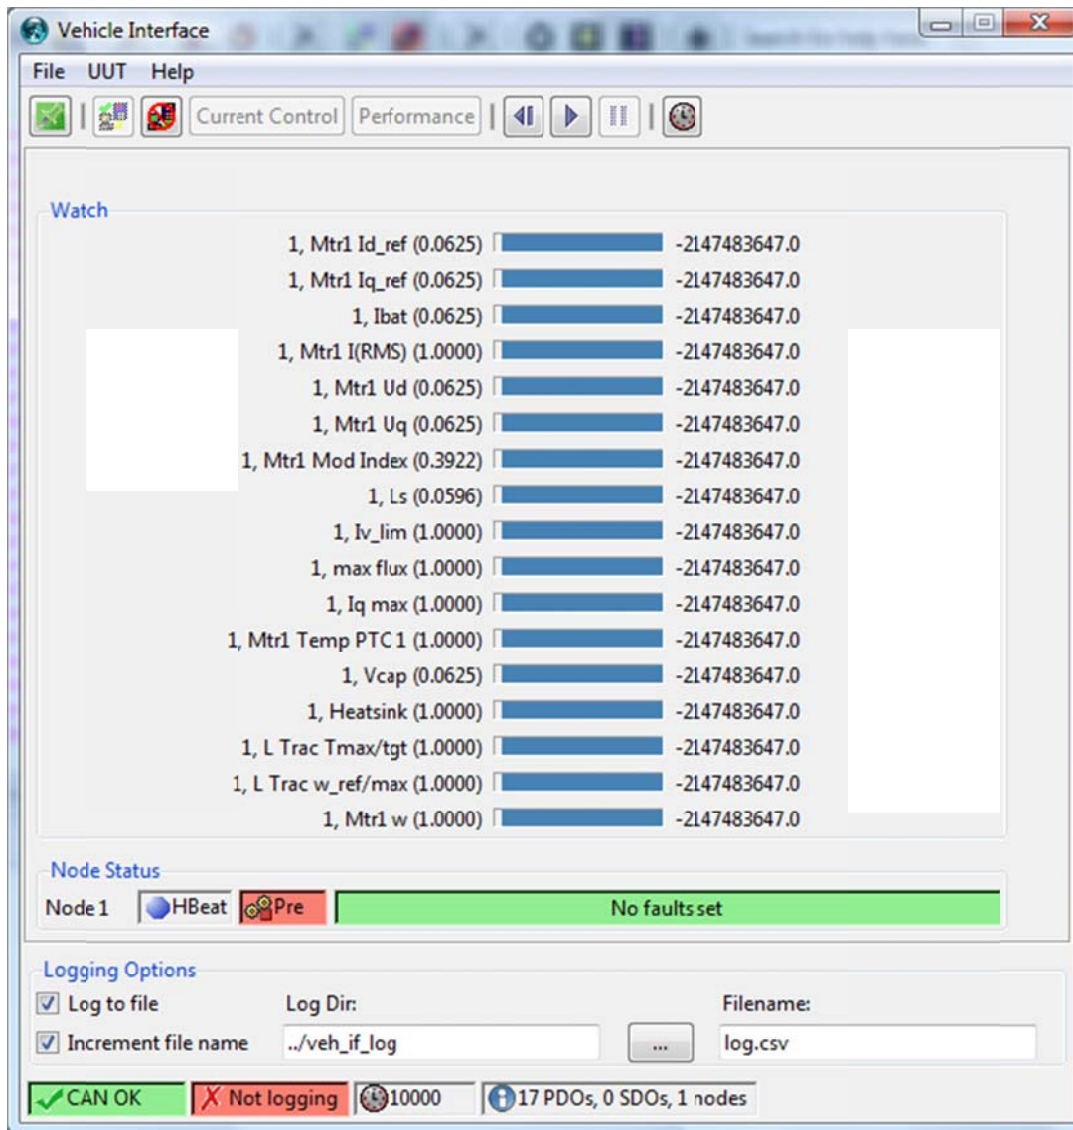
Vehicle Interface

File UUT Help

Current Control Performance

Watch

| | |
|---|---|
| 1, Mtr1 Id_ref (0.0625) | -2147483647.0 |
| 1, Mtr1 Iq_ref (0.0625) | -2147483647.0 |
| 1, Ibat (0.0625) | -2147483647.0 |
| 1, Mtr1 I(RMS) (1.0000) | -2147483647.0 |
| 1, Mtr1 Ud (0.0625) | -2147483647.0 |
| 1, Mtr1 Uq (0.0625) | -2147483647.0 |
| 1, Mtr1 Mod Index (0.3922) | -2147483647.0 |
| 1, Ls (0.0596) | -2147483647.0 |
| 1, Iv_lim (1.0000) | -2147483647.0 |
| 1, max flux (1.0000) | -2147483647.0 |
| 1, Iq max (1.0000) | -2147483647.0 |
| 1, Mtr1 Temp PTC 1 (1.0000) | -2147483647.0 |
| 1, Vcap (0.0625) | -2147483647.0 |
| 1, Heatsink (1.0000) | -2147483647.0 |
| 1, L Trac Tmax/tgt (1.0000) | -2147483647.0 |
| 1, L Trac w_ref/max (1.0000) | -2147483647.0 |
| 1, Mtr1 w (1.0000) | -2147483647.0 |

Node Status

Node 1 HBeat Pre No faults set

Logging Options

Log to file Log Dir: Filename:

Increment file name ../veh_if_log ... log.csv

CAN OK Not logging 10000 17 PDOs, 0 SDOs, 1 nodes